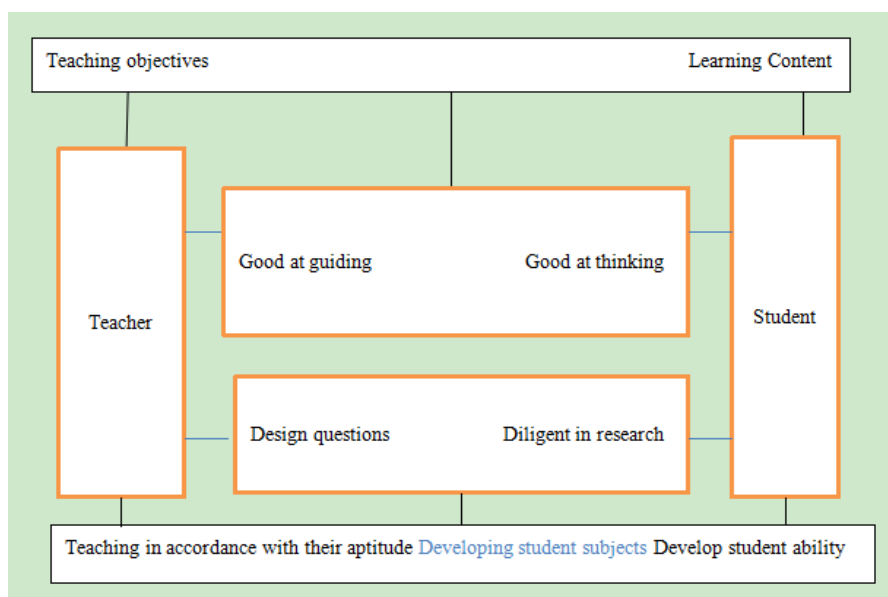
Teaching objectives Learning Content

Teacher

Good at guiding Good at thinking

Design questions Diligent in research

Student

Teaching in accordance with their aptitude Developing student subjects Develop student ability